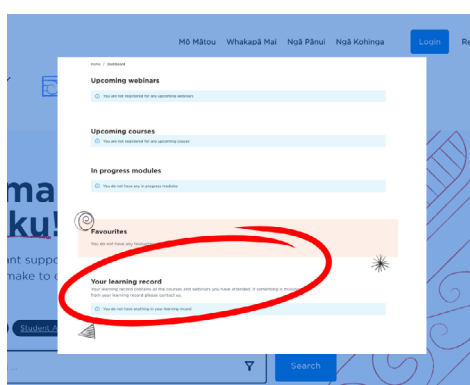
Mō Mātou Whakapā Mai Ngā Pānui Ngā Kohinga Login Re

Home / Dashboard

Upcoming webinars

You are not registered for any upcoming webinars

Upcoming courses

You are not registered for any upcoming courses

In progress modules

You do not have any in progress modules

Favourites

You do not have any favourites

Your learning record

Your learning record contains all the courses and webinars you have attended. If something is missing from your learning record please contact us.

You do not have anything in your learning record

ma
ku!
ant suppo
make to c
Student A

Search